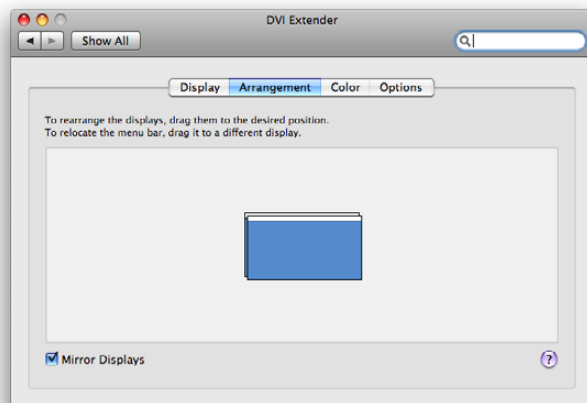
DVI Extender

Show All

Display | Arrangement | Color | Options

To rearrange the displays, drag them to the desired position.
To relocate the menu bar, drag it to a different display.

Mirror Displays

?